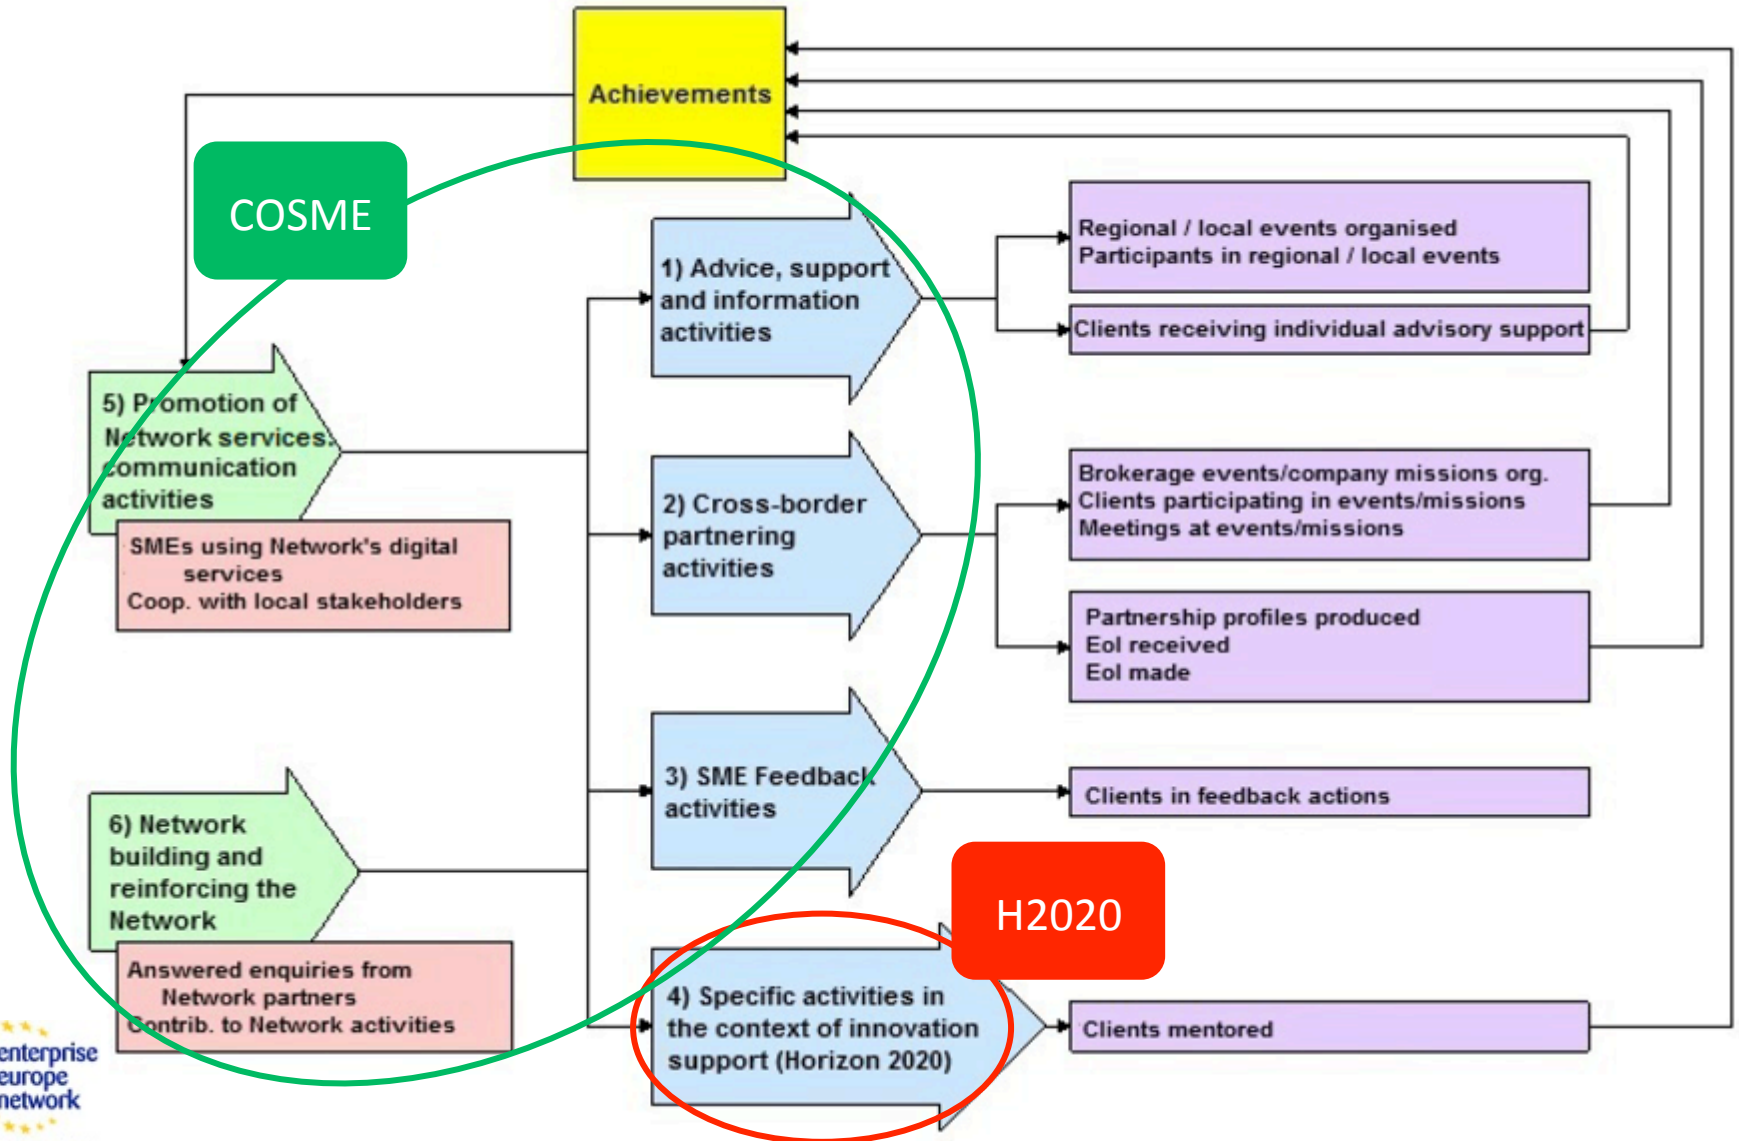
Achievements

COSME

5) Promotion of Network services: communication activities

SMEs using Network's digital services
Coop. with local stakeholders

6) Network building and reinforcing the Network

Answered enquiries from Network partners
Contrib. to Network activities

1) Advice, support and information activities

2) Cross-border partnering activities

3) SME Feedback activities

4) Specific activities in the context of innovation support (Horizon 2020)

H2020

Regional / local events organised
Participants in regional / local events

Clients receiving individual advisory support

Brokerage events/company missions org.
Clients participating in events/missions
Meetings at events/missions

Partnership profiles produced
EoI received
EoI made

Clients in feedback actions

Clients mentored

enterprise europe network